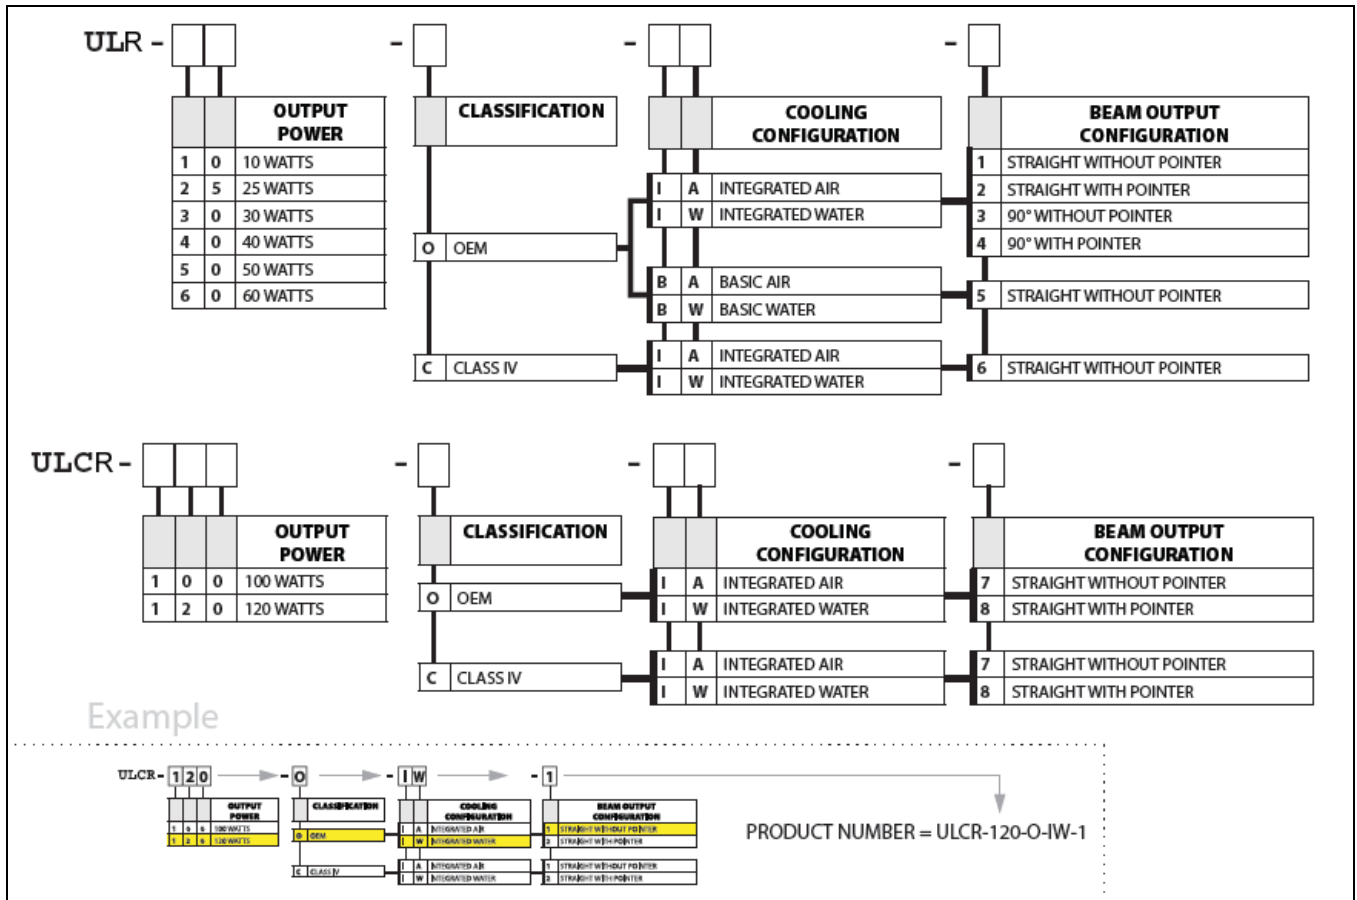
ULR - - - -

| | | OUTPUT POWER |
|---|---|---|
| 1 | 0 | 10 WATTS |
| 2 | 5 | 25 WATTS |
| 3 | 0 | 30 WATTS |
| 4 | 0 | 40 WATTS |
| 5 | 0 | 50 WATTS |
| 6 | 0 | 60 WATTS |

CLASSIFICATION
O OEM
C CLASS IV

COOLING CONFIGURATION
I A INTEGRATED AIR
I W INTEGRATED WATER
B A BASIC AIR
B W BASIC WATER
I A INTEGRATED AIR
I W INTEGRATED WATER

BEAM OUTPUT CONFIGURATION
1 STRAIGHT WITHOUT POINTER
2 STRAIGHT WITH POINTER
3 90° WITHOUT POINTER
4 90° WITH POINTER
5 STRAIGHT WITHOUT POINTER
6 STRAIGHT WITHOUT POINTER

ULCR - - - -

| | | | OUTPUT POWER |
|---|---|---|---|
| 1 | 0 | 0 | 100 WATTS |
| 1 | 2 | 0 | 120 WATTS |

CLASSIFICATION
O OEM
C CLASS IV

COOLING CONFIGURATION
I A INTEGRATED AIR
I W INTEGRATED WATER
I A INTEGRATED AIR
I W INTEGRATED WATER

BEAM OUTPUT CONFIGURATION
7 STRAIGHT WITHOUT POINTER
8 STRAIGHT WITH POINTER
7 STRAIGHT WITHOUT POINTER
8 STRAIGHT WITH POINTER

Example

ULCR- 1 2 0 - O - I W - 1

OUTPUT POWER
1 0 0 100 WATTS
1 2 0 120 WATTS

CLASSIFICATION
O OEM
C CLASS IV

COOLING CONFIGURATION
I A INTEGRATED AIR
I W INTEGRATED WATER
I A INTEGRATED AIR
I W INTEGRATED WATER

BEAM OUTPUT CONFIGURATION
1 STRAIGHT WITHOUT POINTER
2 STRAIGHT WITH POINTER
1 STRAIGHT WITHOUT POINTER
2 STRAIGHT WITH POINTER

PRODUCT NUMBER = ULCR-120-O-IW-1